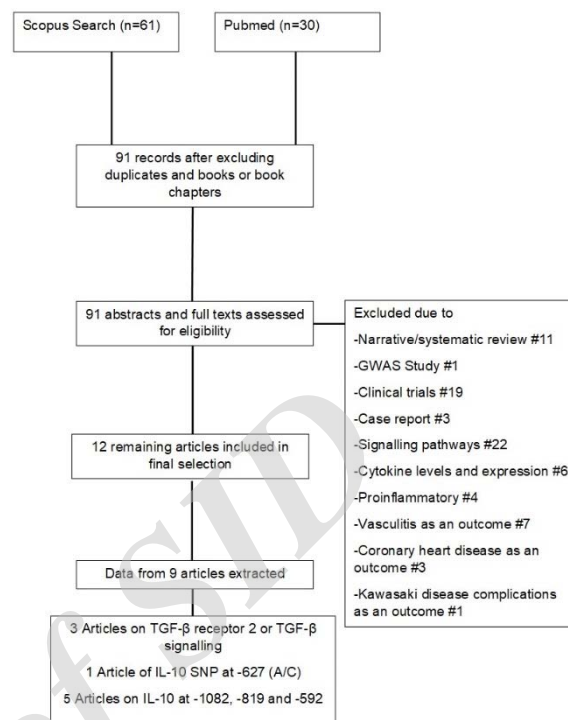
Scopus Search (n=61)

Pubmed (n=30)

91 records after excluding duplicates and books or book chapters

91 abstracts and full texts assessed for eligibility

Excluded due to

-Narrative/systematic review #11

-GWAS Study #1

-Clinical trials #19

-Case report #3

-Signalling pathways #22

-Cytokine levels and expression #6

-Proinflammatory #4

-Vasculitis as an outcome #7

-Coronary heart disease as an outcome #3

-Kawasaki disease complications as an outcome #1

12 remaining articles included in final selection

Data from 9 articles extracted

3 Articles on TGF-β receptor 2 or TGF-β signalling

1 Article of IL-10 SNP at -627 (A/C)

5 Articles on IL-10 at -1082, -819 and -592